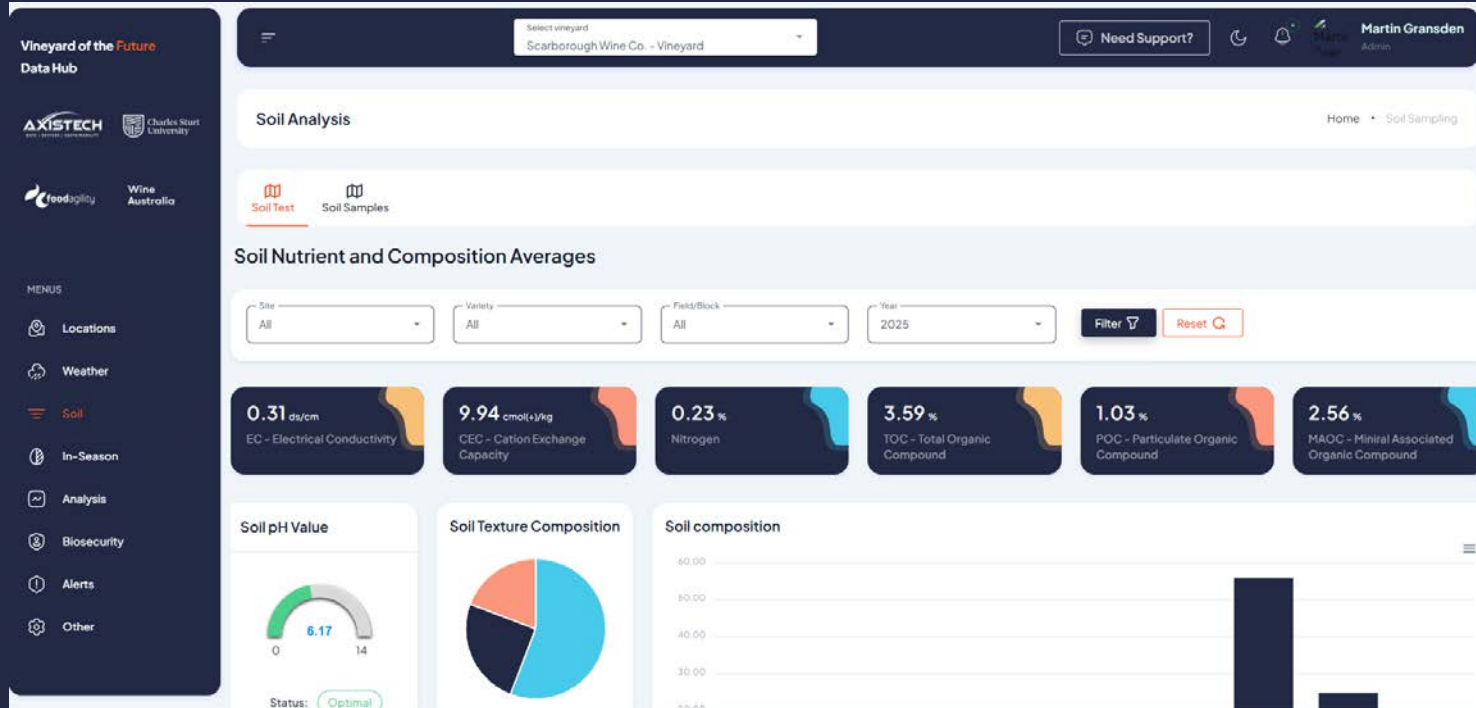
Vineyard of the Future
Data Hub

AXISTECH

Charles Sturt University

foodagility

Wine Australia

MENUS

Locations

Weather

Soil

In-Season

Analysis

Biosecurity

Alerts

Other

Select vineyard
Scarborough Wine Co. - Vineyard

Need Support?

Martin Gransden
Admin

Soil Analysis

Home • Soil Sampling

Soil Test

Soil Samples

Soil Nutrient and Composition Averages

Site
All

Variety
All

Field/Block
All

Year
2025

Filter

Reset

0.31 ds/cm
EC - Electrical Conductivity

9.94 cmol(+)/kg
CEC - Cation Exchange Capacity

0.23 %
Nitrogen

3.59 %
TOC - Total Organic Compound

1.03 %
POC - Particulate Organic Compound

2.56 %
MAOC - Miniral Associated Organic Compound

Soil pH Value

6.17

0

14

Status: Optimal

Soil Texture Composition

Soil composition

60.00

50.00

40.00

30.00